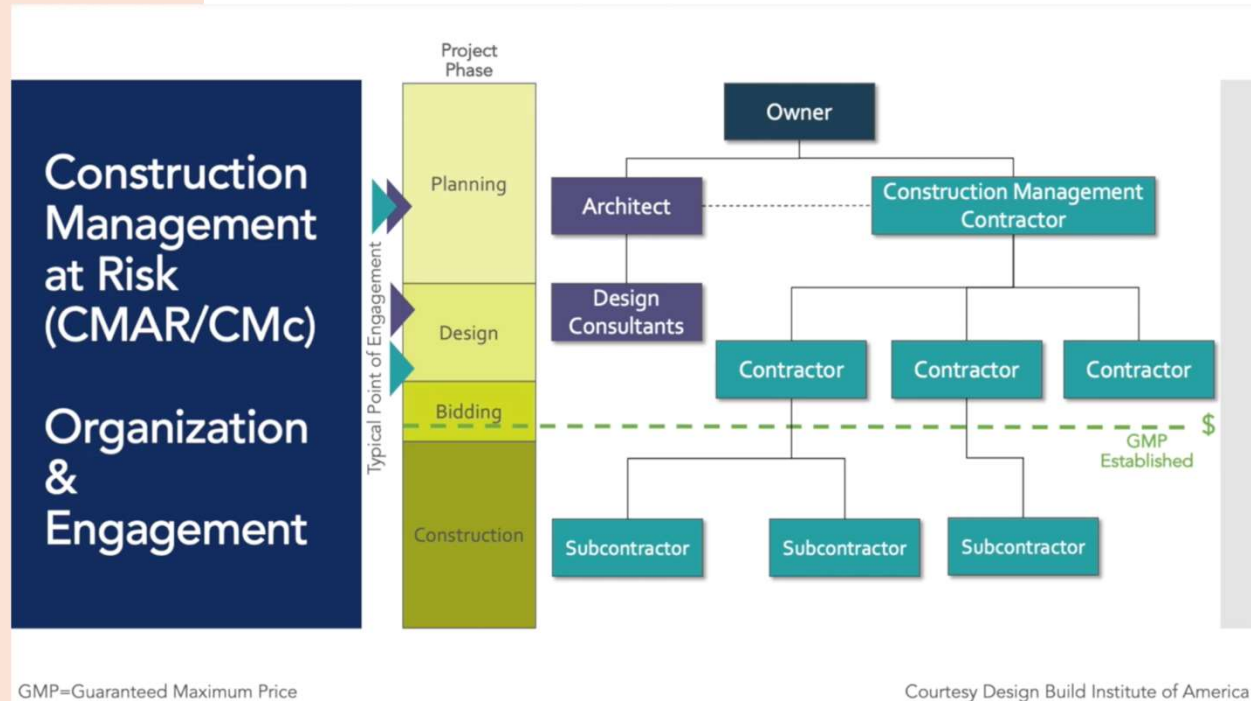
Construction Management at Risk (CMAR/CMc)

Organization & Engagement

Project Phase

Typical Point of Engagement

Planning

Design

Bidding

Construction

Owner

Architect

Construction Management Contractor

Design Consultants

Contractor

Contractor

Contractor

$

GMP Established

Subcontractor

Subcontractor

Subcontractor

GMP=Guaranteed Maximum Price

Courtesy Design Build Institute of America